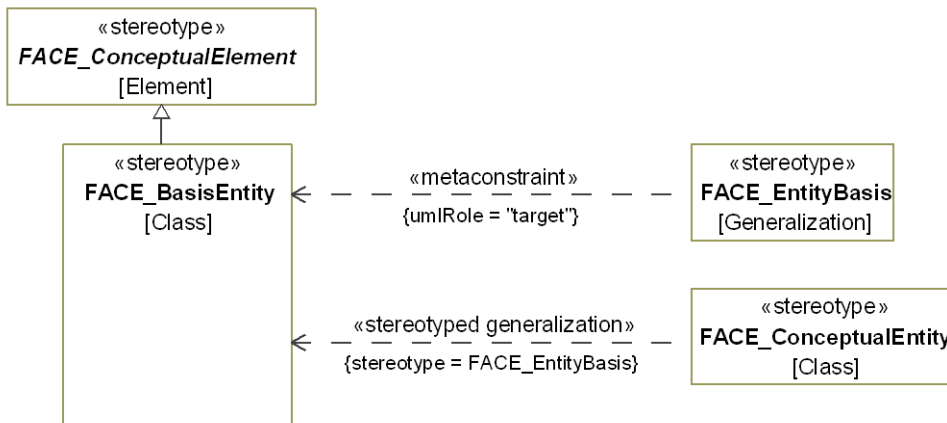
«stereotype»
FACE_ConceptualElement
[Element]

«stereotype»
FACE_BasisEntity
[Class]

«metaconstraint»
{umlRole = "target"}

«stereotype»
FACE_EntityBasis
[Generalization]

«stereotyped generalization»
{stereotype = FACE_EntityBasis}

«stereotype»
FACE_ConceptualEntity
[Class]